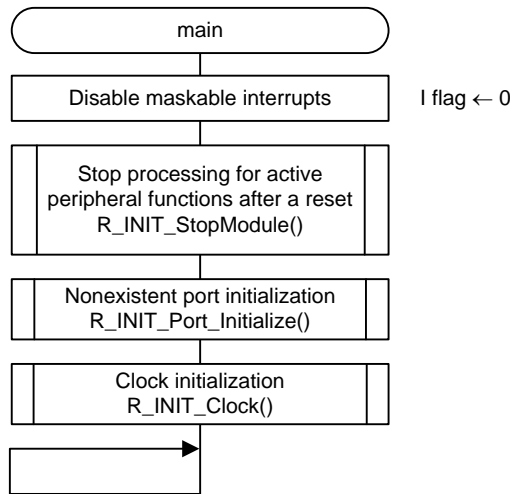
main

Disable maskable interrupts

I flag ← 0

Stop processing for active peripheral functions after a reset
R_INIT_StopModule()

Nonexistent port initialization
R_INIT_Port_Initialize()

Clock initialization
R_INIT_Clock()